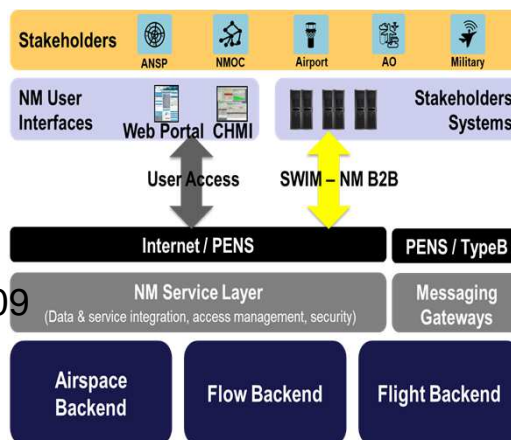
Stakeholders
ANSP
NMOC
Airport
AO
Military

NM User Interfaces
Web Portal
CHMI

Stakeholders Systems

User Access
SWIM – NM B2B

Internet / PENS
PENS / TypeB

09

NM Service Layer
(Data & service integration, access management, security)

Messaging Gateways

Airspace Backend
Flow Backend
Flight Backend